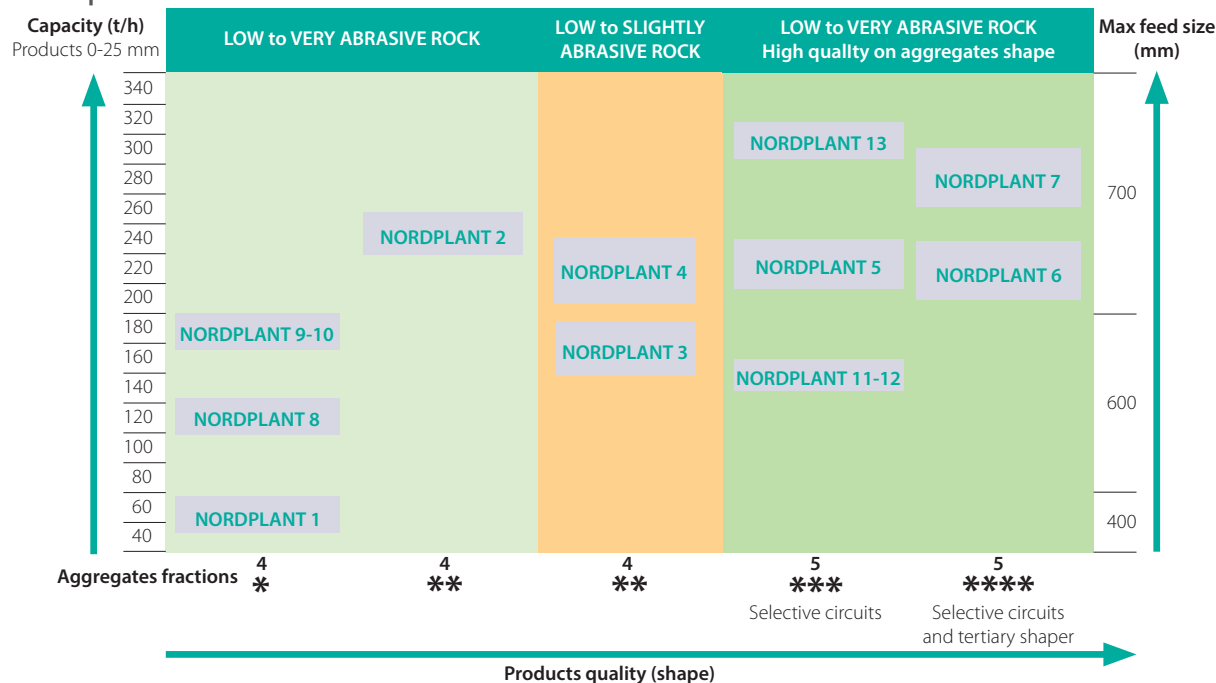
Capacity (t/h)
Products 0-25 mm

LOW to VERY ABRASIVE ROCK

LOW to SLIGHTLY ABRASIVE ROCK

LOW to VERY ABRASIVE ROCK
High quality on aggregates shape

Max feed size (mm)

340
320
300
280
260
240
220
200
180
160
140
120
100
80
60
40

NORDPLANT 9-10
NORDPLANT 8
NORDPLANT 1
NORDPLANT 2
NORDPLANT 4
NORDPLANT 3
NORDPLANT 13
NORDPLANT 5
NORDPLANT 11-12
NORDPLANT 7
NORDPLANT 6

700
600
400

Aggregates fractions
4
*
4
**
4
**
5
***
Selective circuits
5
****
Selective circuits and tertiary shaper

Products quality (shape)